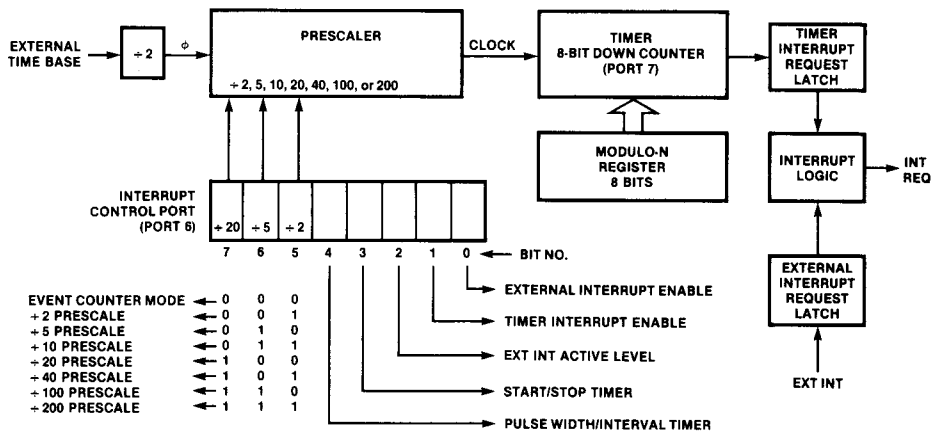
EXTERNAL TIME BASE

÷ 2

φ

PRESCALER

÷ 2, 5, 10, 20, 40, 100, or 200

CLOCK

TIMER 8-BIT DOWN COUNTER (PORT 7)

TIMER INTERRUPT REQUEST LATCH

MODULO-N REGISTER 8 BITS

INTERRUPT LOGIC

INT REQ

INTERRUPT CONTROL PORT (PORT 6)

÷ 20

÷ 5

÷ 2

7 6 5 4 3 2 1 0

BIT NO.

EXTERNAL INTERRUPT REQUEST LATCH

EXT INT

EVENT COUNTER MODE 0 0 0
÷ 2 PRESCALE 0 0 1
÷ 5 PRESCALE 0 1 0
÷ 10 PRESCALE 0 1 1
÷ 20 PRESCALE 1 0 0
÷ 40 PRESCALE 1 0 1
÷ 100 PRESCALE 1 1 0
÷ 200 PRESCALE 1 1 1

EXTERNAL INTERRUPT ENABLE

TIMER INTERRUPT ENABLE

EXT INT ACTIVE LEVEL

START/STOP TIMER

PULSE WIDTH/INTERVAL TIMER